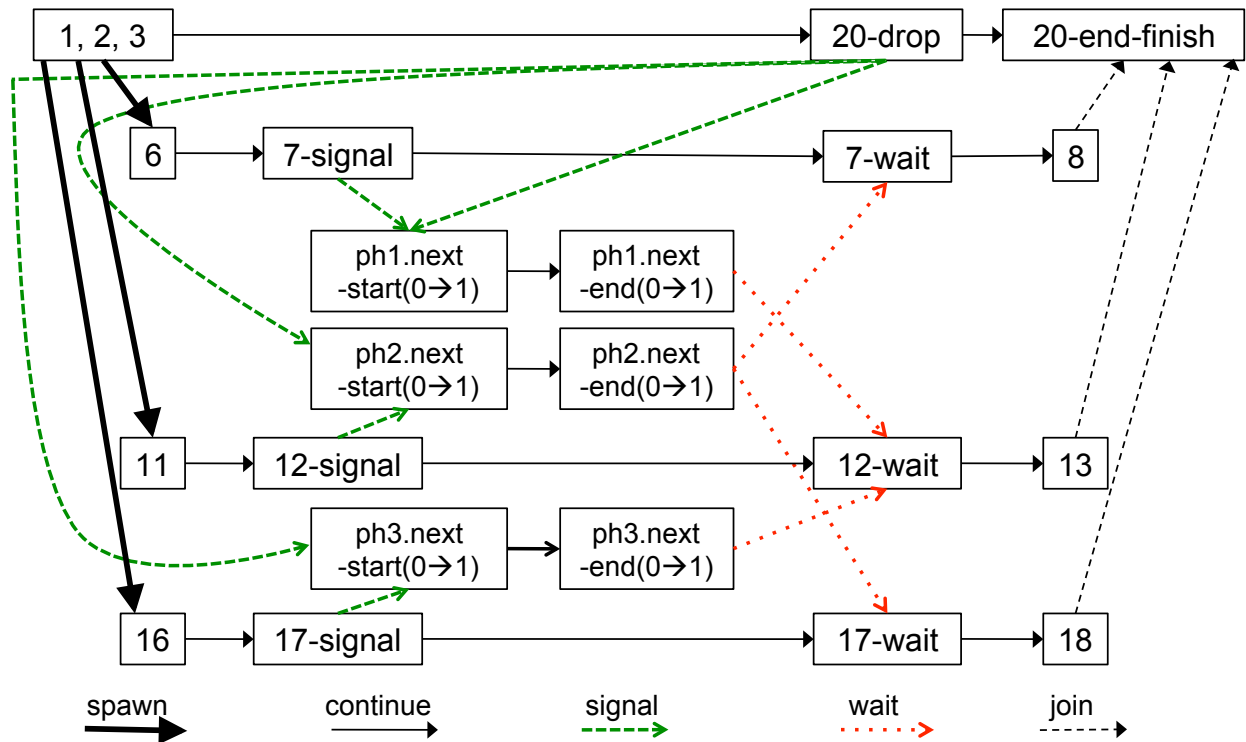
1, 2, 3

20-drop

20-end-finish

6

7-signal

7-wait

8

ph1.next -start(0→1)

ph1.next -end(0→1)

ph2.next -start(0→1)

ph2.next -end(0→1)

11

12-signal

12-wait

13

ph3.next -start(0→1)

ph3.next -end(0→1)

16

17-signal

17-wait

18

spawn

continue

signal

wait

join